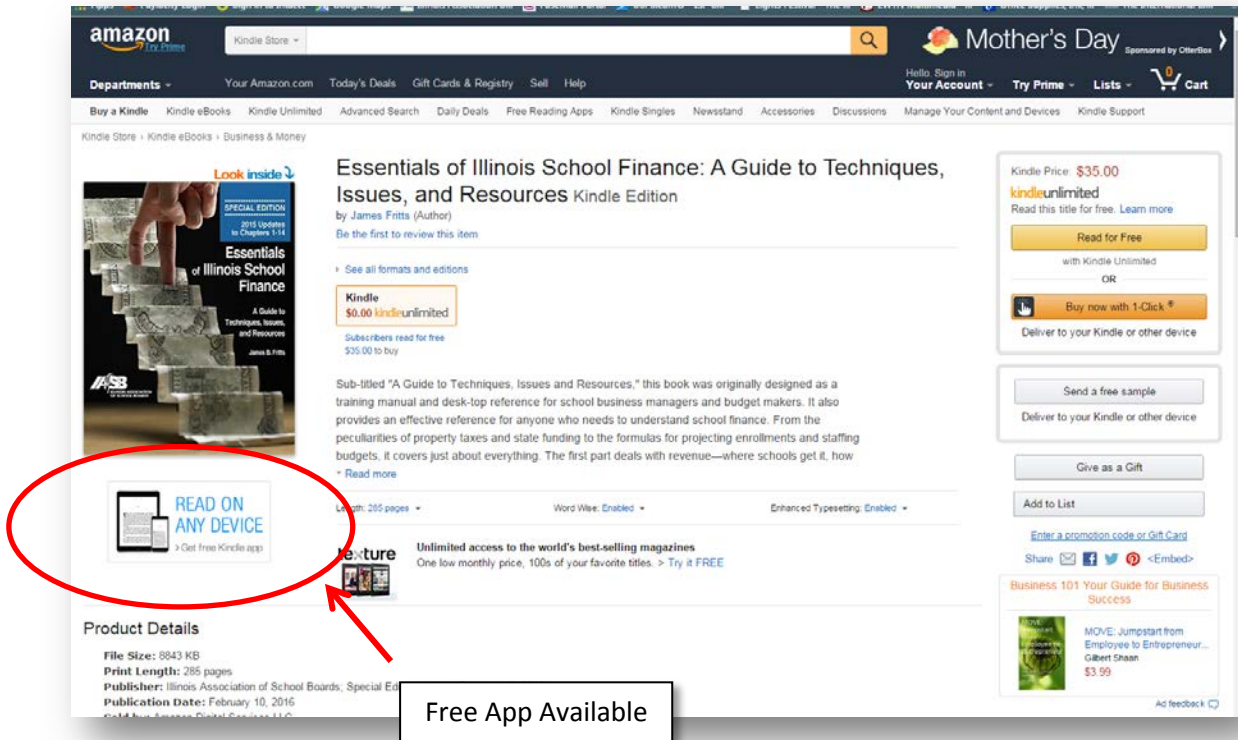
amazon Try Prime

Kindle Store

Mother's Day Sponsored by OtterBox

Departments

Your Amazon.com Today's Deals Gift Cards & Registry Sell Help

Hello. Sign in Your Account

Try Prime

Lists

0 Cart

Buy a Kindle Kindle eBooks Kindle Unlimited Advanced Search Daily Deals Free Reading Apps Kindle Singles Newsstand Accessories Discussions Manage Your Content and Devices Kindle Support

Kindle Store › Kindle eBooks › Business & Money

Look inside

SPECIAL EDITION

2015 Updates to Chapters 1-14

Essentials of Illinois School Finance

A Guide to Techniques, Issues, and Resources

James B. Fritts

IASB

Essentials of Illinois School Finance: A Guide to Techniques, Issues, and Resources Kindle Edition

by James Fritts (Author)

Be the first to review this item

See all formats and editions

Kindle
$0.00 kindleunlimited

Subscribers read for free
$35.00 to buy

Sub-titled "A Guide to Techniques, Issues and Resources," this book was originally designed as a training manual and desk-top reference for school business managers and budget makers. It also provides an effective reference for anyone who needs to understand school finance. From the peculiarities of property taxes and state funding to the formulas for projecting enrollments and staffing budgets, it covers just about everything. The first part deals with revenue—where schools get it, how

Read more

READ ON ANY DEVICE
› Get free Kindle app

Length: 285 pages

Word Wise: Enabled

Enhanced Typesetting: Enabled

texture

Unlimited access to the world's best-selling magazines
One low monthly price, 100s of your favorite titles. > Try it FREE

Product Details

File Size: 8843 KB
Print Length: 285 pages
Publisher: Illinois Association of School Boards; Special Ed
Publication Date: February 10, 2016

Free App Available

Kindle Price: $35.00

kindleunlimited

Read this title for free. Learn more

Read for Free

with Kindle Unlimited

OR

Buy now with 1-Click ®

Deliver to your Kindle or other device

Send a free sample

Deliver to your Kindle or other device

Give as a Gift

Add to List

Enter a promotion code or Gift Card

Share <Embed>

Business 101 Your Guide for Business Success

MOVE: Jumpstart from Employee to Entrepreneur...
Gilbert Shaan
$3.99

Ad feedback